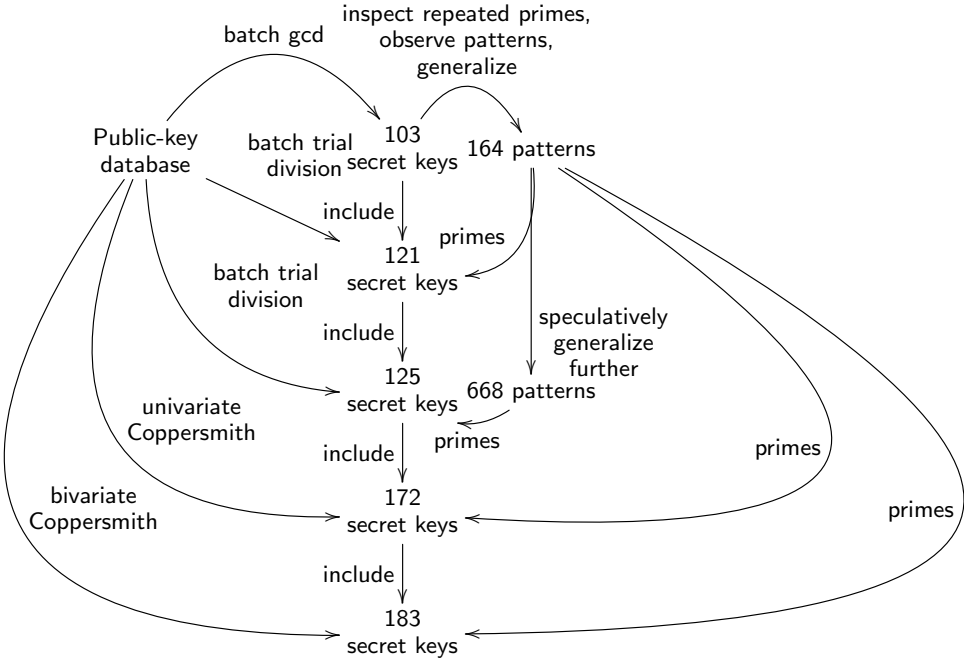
inspect repeated primes, observe patterns, generalize

batch gcd

Public-key database

batch trial division

103 secret keys

164 patterns

include

121 secret keys

primes

batch trial division

include

speculatively generalize further

125 secret keys

668 patterns

univariate Coppersmith

primes

include

primes

bivariate Coppersmith

172 secret keys

primes

include

183 secret keys